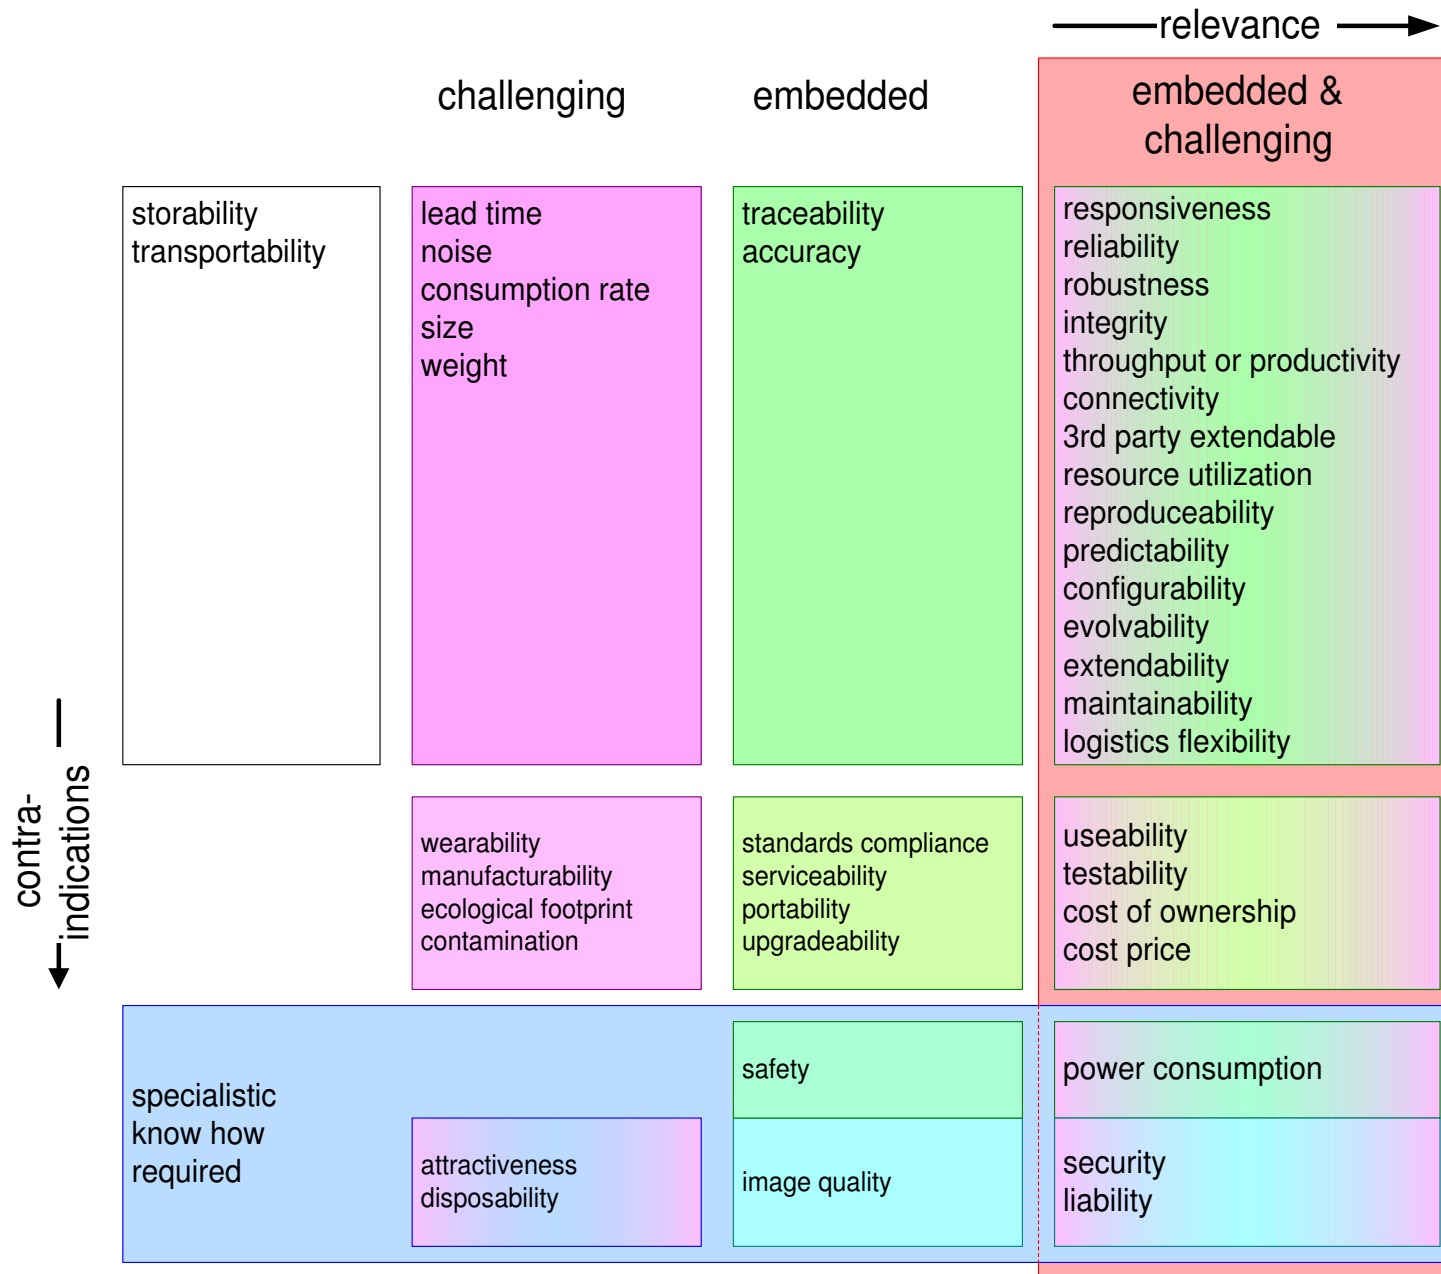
relevance

challenging

embedded

embedded & challenging

storability
transportability

lead time
noise
consumption rate
size
weight

traceability
accuracy

responsiveness
reliability
robustness
integrity
throughput or productivity
connectivity
3rd party extendable
resource utilization
reproduceability
predictability
configurability
evolvability
extendability
maintainability
logistics flexibility

contra-indications

wearability
manufacturability
ecological footprint
contamination

standards compliance
serviceability
portability
upgradeability

useability
testability
cost of ownership
cost price

specialistic know how required

safety

power consumption

attractiveness
disposability

image quality

security
liability